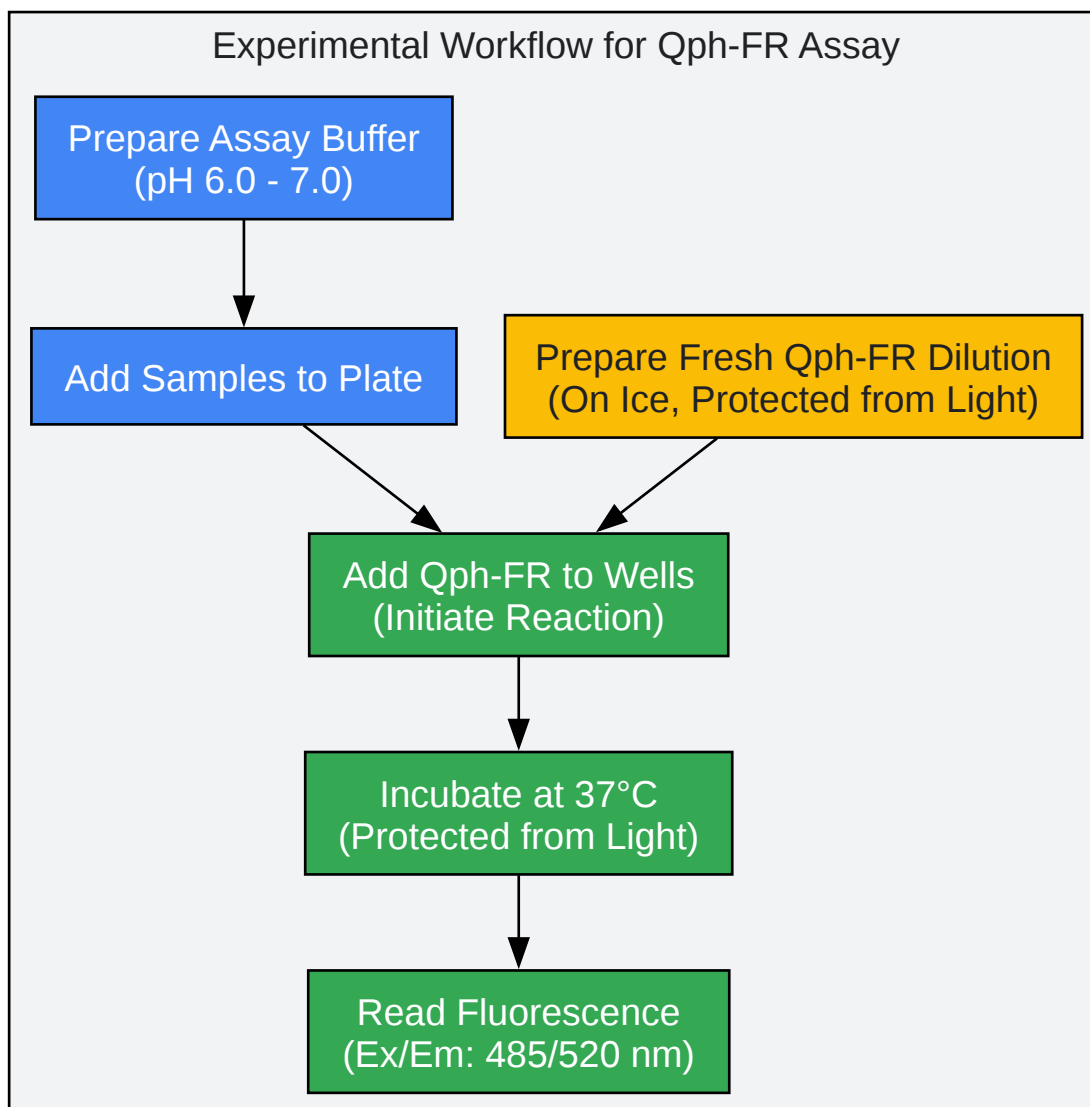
Experimental Workflow for Qph-FR Assay

Prepare Assay Buffer
(pH 6.0 - 7.0)

Add Samples to Plate

Prepare Fresh Qph-FR Dilution
(On Ice, Protected from Light)

Add Qph-FR to Wells
(Initiate Reaction)

Incubate at 37°C
(Protected from Light)

Read Fluorescence
(Ex/Em: 485/520 nm)